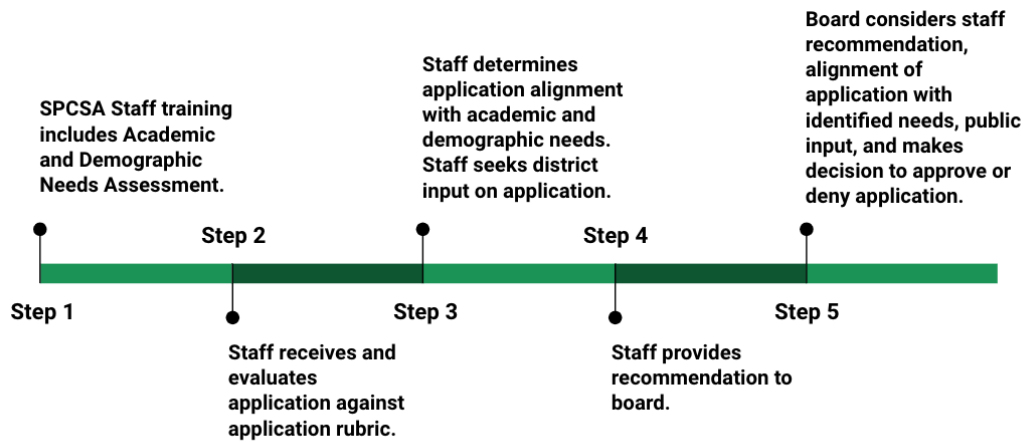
SPCSA Staff training includes Academic and Demographic Needs Assessment.

Step 1

Step 2

Staff receives and evaluates application against application rubric.

Staff determines application alignment with academic and demographic needs. Staff seeks district input on application.

Step 3

Step 4

Staff provides recommendation to board.

Board considers staff recommendation, alignment of application with identified needs, public input, and makes decision to approve or deny application.

Step 5